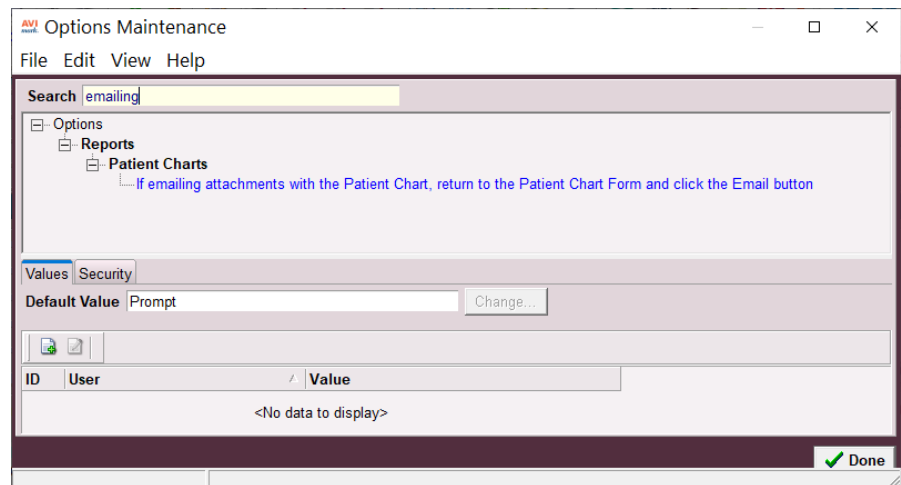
AVI Options Maintenance

File Edit View Help

Search emailing

Options
Reports
Patient Charts
If emailing attachments with the Patient Chart, return to the Patient Chart Form and click the Email button

Values Security

Default Value Prompt Change...

| ID | User | Value |
|---|---|---|

<No data to display>

Done